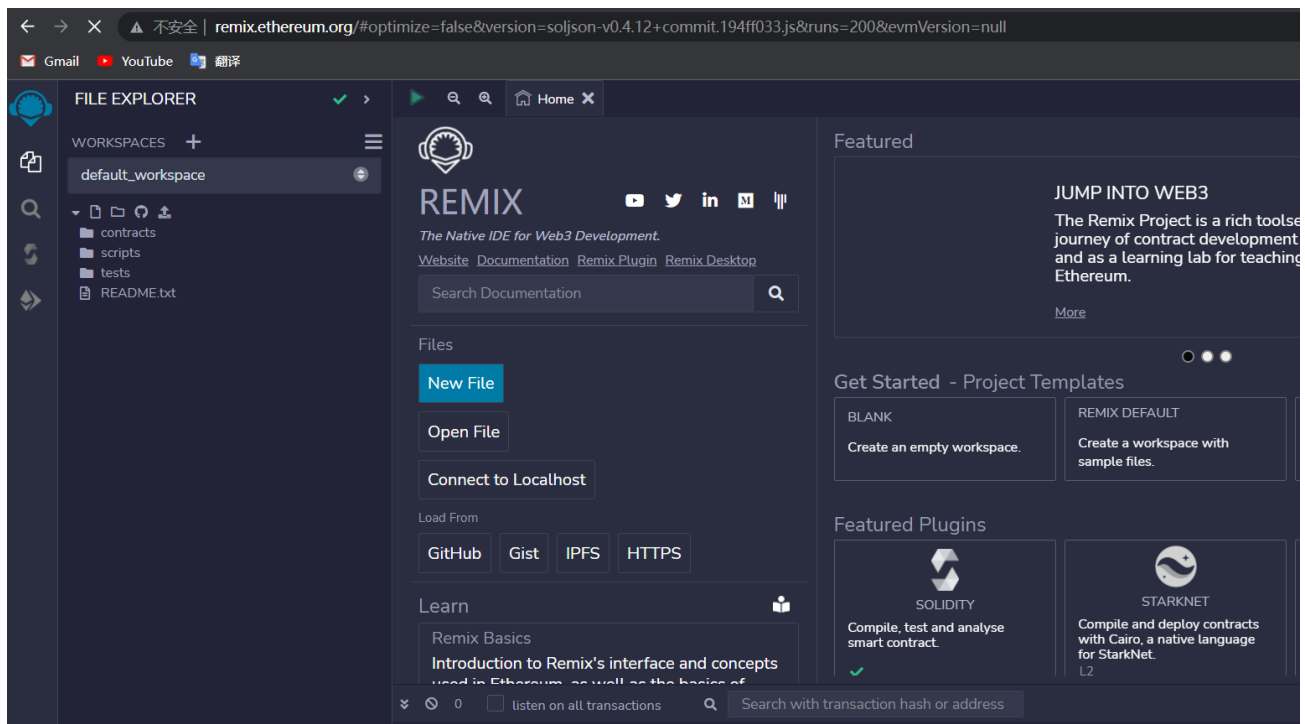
不安全 | remix.ethereum.org/#optimize=false&version=soljson-v0.4.12+commit.194ff033.js&runs=200&evmVersion=null

Gmail YouTube 翻译

FILE EXPLORER

WORKSPACES +

default_workspace

contracts
scripts
tests
README.txt

Home

REMIX

The Native IDE for Web3 Development.

Website Documentation Remix Plugin Remix Desktop

Search Documentation

Files

New File

Open File

Connect to Localhost

Load From

GitHub Gist IPFS HTTPS

Learn

Remix Basics

Introduction to Remix's interface and concepts used in Ethereum, as well as the basics of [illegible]

Featured

JUMP INTO WEB3

The Remix Project is a rich toolse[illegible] journey of contract development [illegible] and as a learning lab for teaching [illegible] Ethereum.

More

Get Started - Project Templates

BLANK
Create an empty workspace.

REMIX DEFAULT
Create a workspace with sample files.

Featured Plugins

SOLIDITY
Compile, test and analyse smart contract.

STARKNET
Compile and deploy contracts with Cairo, a native language for StarkNet.
L2

0 listen on all transactions

Search with transaction hash or address